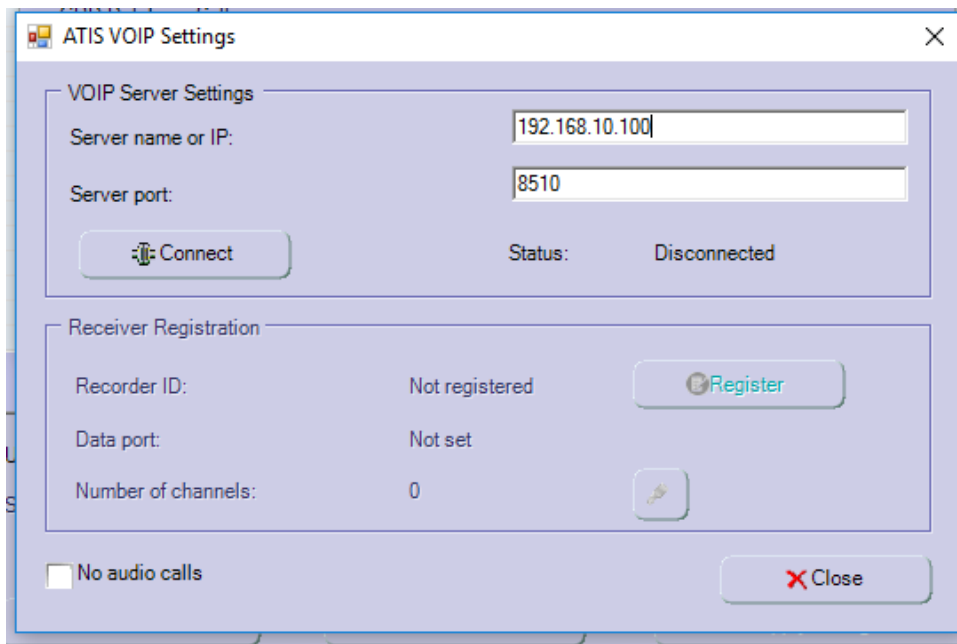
ATIS VOIP Settings

VOIP Server Settings

Server name or IP: 192.168.10.100

Server port: 8510

Connect

Status: Disconnected

Receiver Registration

Recorder ID: Not registered

Register

Data port: Not set

Number of channels: 0

No audio calls

Close